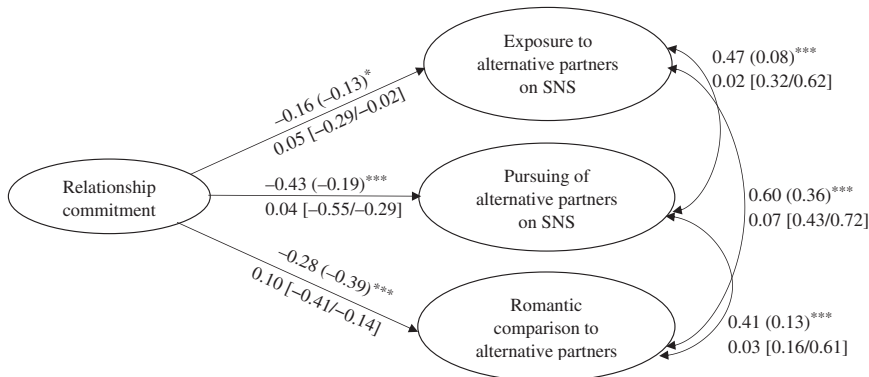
Relationship commitment

Exposure to alternative partners on SNS

Pursuing of alternative partners on SNS

Romantic comparison to alternative partners

$-0.16\ (-0.13)^{*}$
$0.05\ [-0.29/-0.02]$

$-0.43\ (-0.19)^{***}$
$0.04\ [-0.55/-0.29]$

$-0.28\ (-0.39)^{***}$
$0.10\ [-0.41/-0.14]$

$0.47\ (0.08)^{***}$
$0.02\ [0.32/0.62]$

$0.60\ (0.36)^{***}$
$0.07\ [0.43/0.72]$

$0.41\ (0.13)^{***}$
$0.03\ [0.16/0.61]$